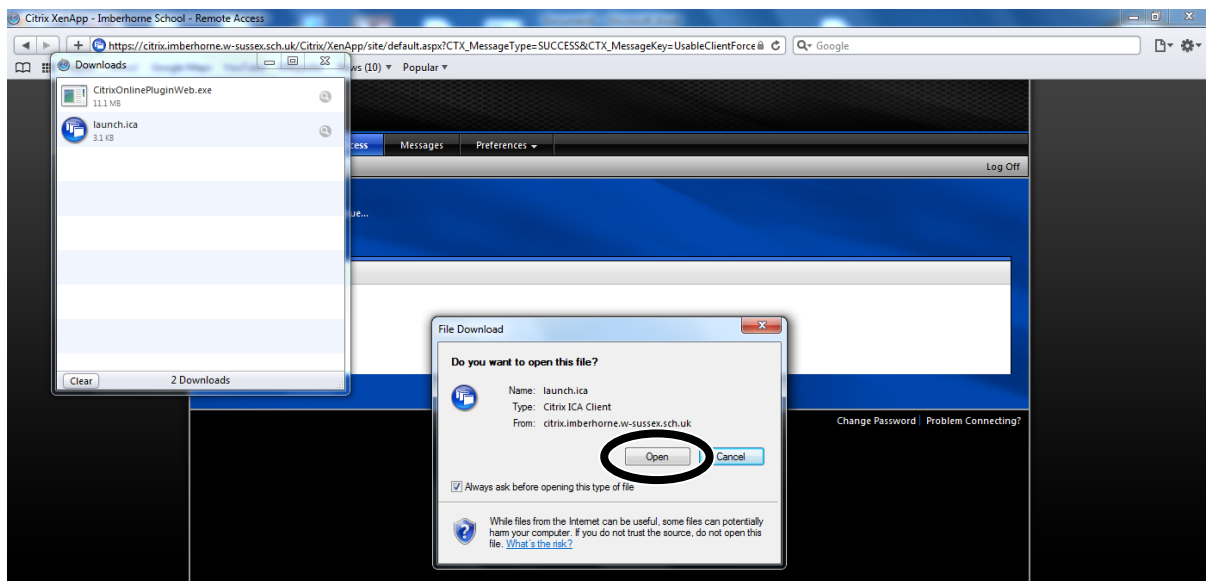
Citrix XenApp - Imberhorne School - Remote Access

https://citrix.imberhorne.w-sussex.sch.uk/Citrix/XenApp/site/default.aspx?CTX_MessageType=SUCCESS&CTX_MessageKey=UsableClientForce

Google

Downloads

ws (10) Popular

CitrixOnlinePluginWeb.exe
11.1 MB

launch.ica
3.1 KB

Clear 2 Downloads

ccess Messages Preferences

Log Off

ue...

File Download

Do you want to open this file?

Name: launch.ica
Type: Citrix ICA Client
From: citrix.imberhorne.w-sussex.sch.uk

Open Cancel

Always ask before opening this type of file

While files from the Internet can be useful, some files can potentially harm your computer. If you do not trust the source, do not open this file. What's the risk?

Change Password | Problem Connecting?